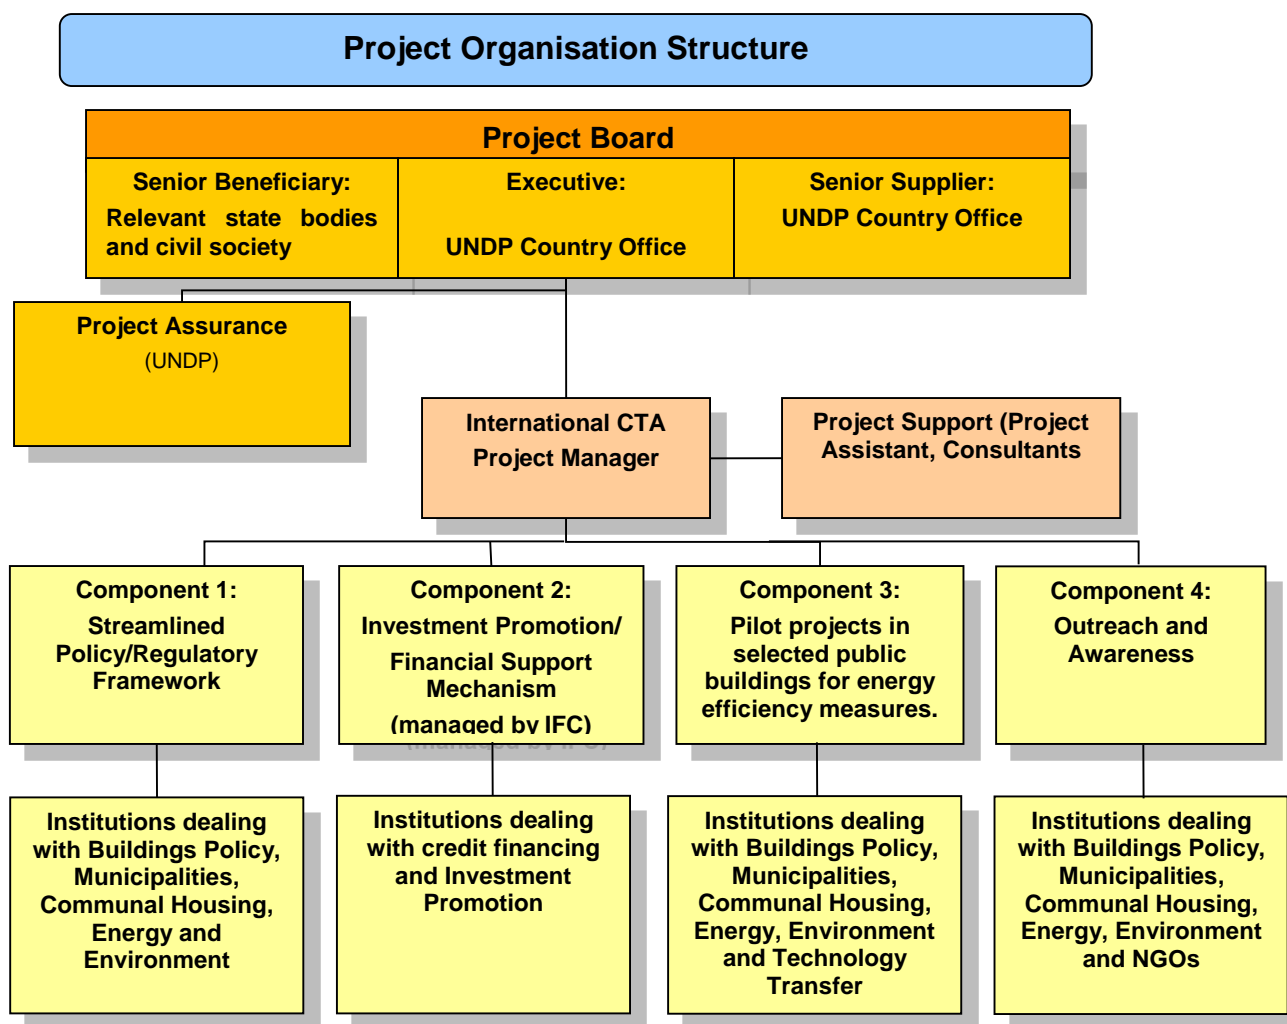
Project Organisation Structure

Project Board

Senior Beneficiary: Relevant state bodies and civil society

Executive: UNDP Country Office

Senior Supplier: UNDP Country Office

Project Assurance (UNDP)

International CTA Project Manager

Project Support (Project Assistant, Consultants

Component 1: Streamlined Policy/Regulatory Framework

Component 2: Investment Promotion/ Financial Support Mechanism (managed by IFC)

Component 3: Pilot projects in selected public buildings for energy efficiency measures.

Component 4: Outreach and Awareness

Institutions dealing with Buildings Policy, Municipalities, Communal Housing, Energy and Environment

Institutions dealing with credit financing and Investment Promotion

Institutions dealing with Buildings Policy, Municipalities, Communal Housing, Energy, Environment and Technology Transfer

Institutions dealing with Buildings Policy, Municipalities, Communal Housing, Energy, Environment and NGOs